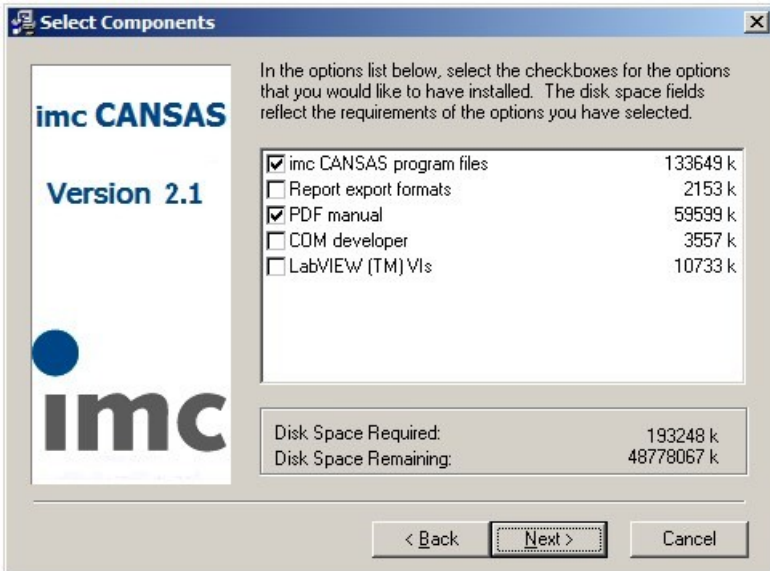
Select Components

imc CANSAS

Version 2.1

imc

In the options list below, select the checkboxes for the options that you would like to have installed. The disk space fields reflect the requirements of the options you have selected.

| | | |
|---|---|---|
| ☑ | imc CANSAS program files | 133649 k |
| ☐ | Report export formats | 2153 k |
| ☑ | PDF manual | 59599 k |
| ☐ | COM developer | 3557 k |
| ☐ | LabVIEW (TM) VIs | 10733 k |

Disk Space Required: 193248 k
Disk Space Remaining: 48778067 k

< Back
Next >
Cancel